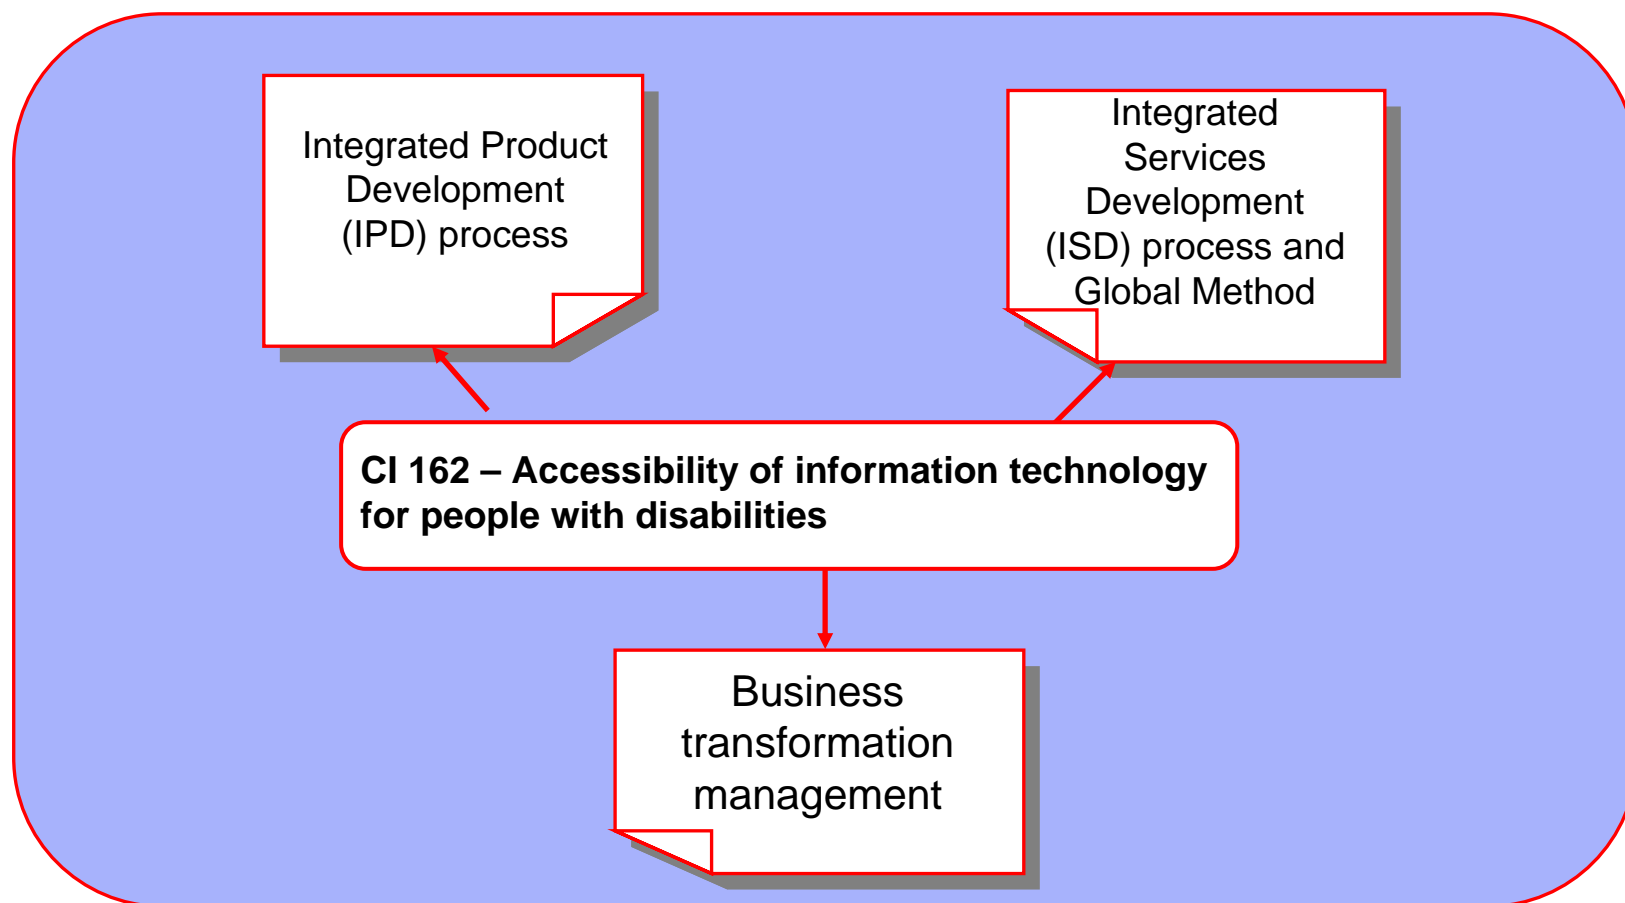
Integrated Product Development (IPD) process

Integrated Services Development (ISD) process and Global Method

CI 162 – Accessibility of information technology for people with disabilities

Business transformation management